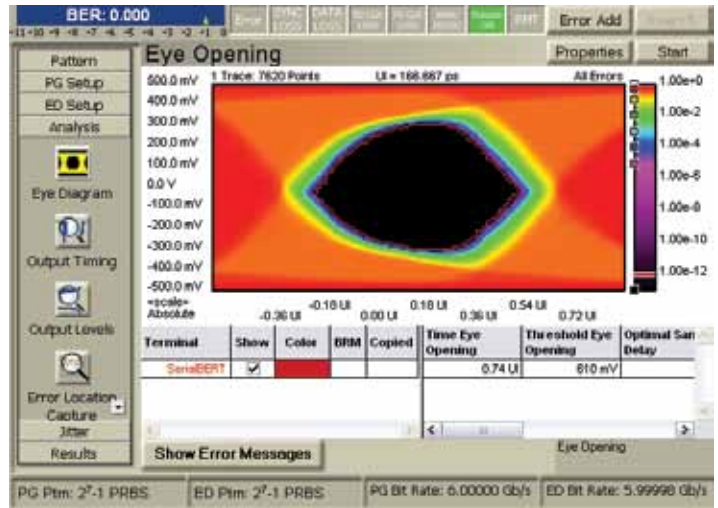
BER: 0.000

-11 -10 -9 -8 -7 -6 -5 -4 -3 -2 -1 0

Error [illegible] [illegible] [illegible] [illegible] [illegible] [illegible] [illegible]

Error Add

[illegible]

Pattern

PG Setup

ED Setup

Analysis

Eye Diagram

Output Timing

Output Levels

Error Location Capture

Jitter

Results

Eye Opening

Properties

Start

1 Trace: 7620 Points

UI = 166.667 ps

All Errors

500.0 mV
400.0 mV
300.0 mV
200.0 mV
100.0 mV
0.0 V
-100.0 mV
-200.0 mV
-300.0 mV
-400.0 mV
-500.0 mV

«scale»
Absolute

-0.36 UI
-0.18 UI
0.00 UI
0.18 UI
0.36 UI
0.54 UI
0.72 UI

1.00e+0
1.00e-2
1.00e-4
1.00e-6
1.00e-8
1.00e-10
1.00e-12

| Terminal | Show | Color | BRM | Copied | Time Eye Opening | Threshold Eye Opening | Optimal San Delay |
|---|---|---|---|---|---|---|---|
| SerialBERT | ✔ | | | | 0.74 UI | 610 mV | |

Show Error Messages

Eye Opening

PG Ptrn: $2^7$-1 PRBS

ED Ptrn: $2^7$-1 PRBS

PG Bit Rate: 6.00000 Gb/s

ED Bit Rate: 5.99998 Gb/s